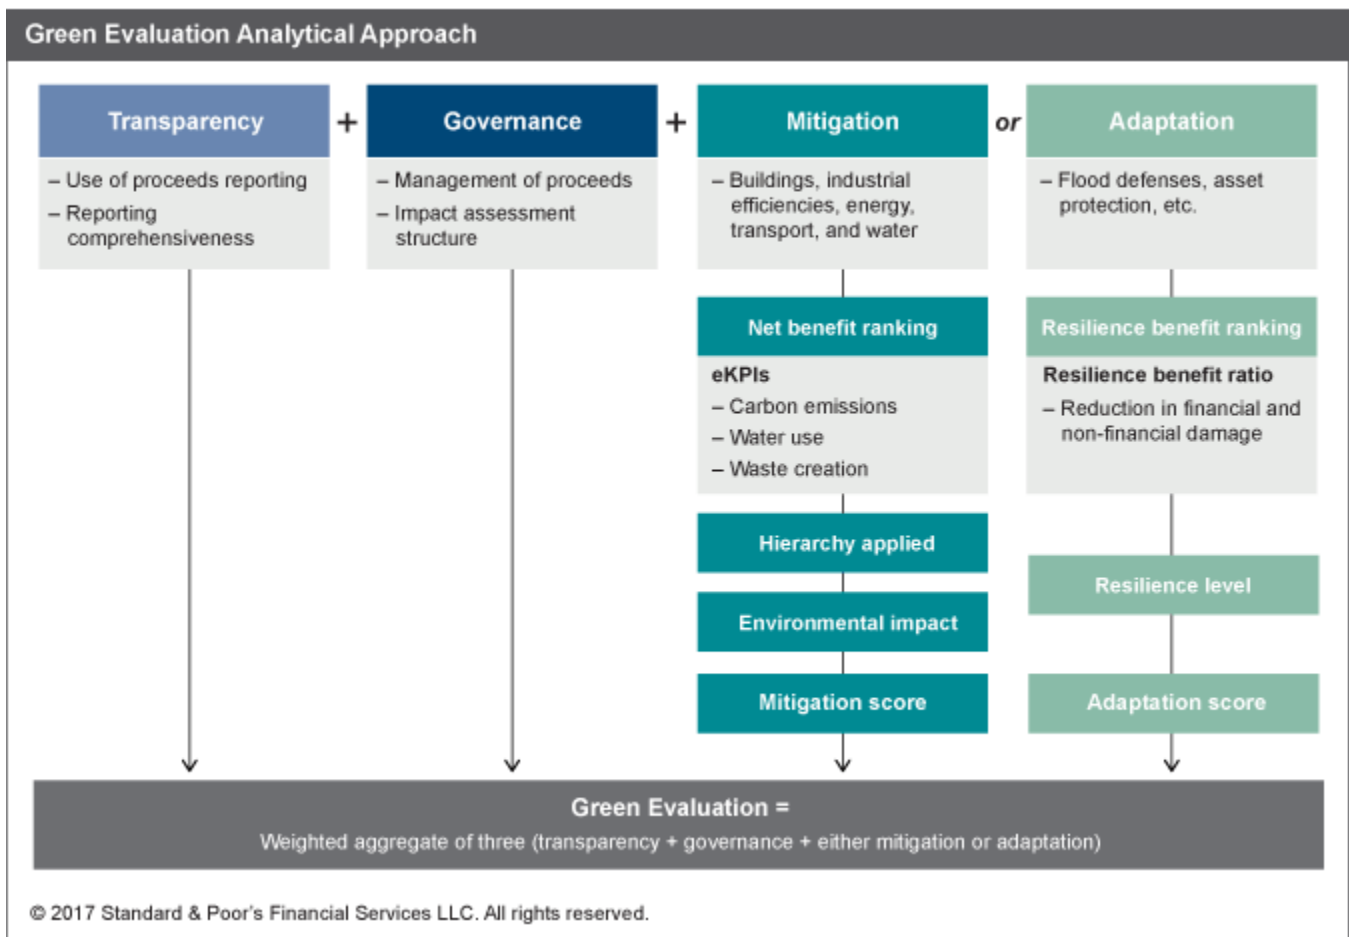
Green Evaluation Analytical Approach

Transparency

– Use of proceeds reporting

– Reporting comprehensiveness

+

Governance

– Management of proceeds

– Impact assessment structure

+

Mitigation

– Buildings, industrial efficiencies, energy, transport, and water

Net benefit ranking

eKPIs

– Carbon emissions

– Water use

– Waste creation

Hierarchy applied

Environmental impact

Mitigation score

or

Adaptation

– Flood defenses, asset protection, etc.

Resilience benefit ranking

Resilience benefit ratio

– Reduction in financial and non-financial damage

Resilience level

Adaptation score

Green Evaluation =

Weighted aggregate of three (transparency + governance + either mitigation or adaptation)

© 2017 Standard & Poor's Financial Services LLC. All rights reserved.